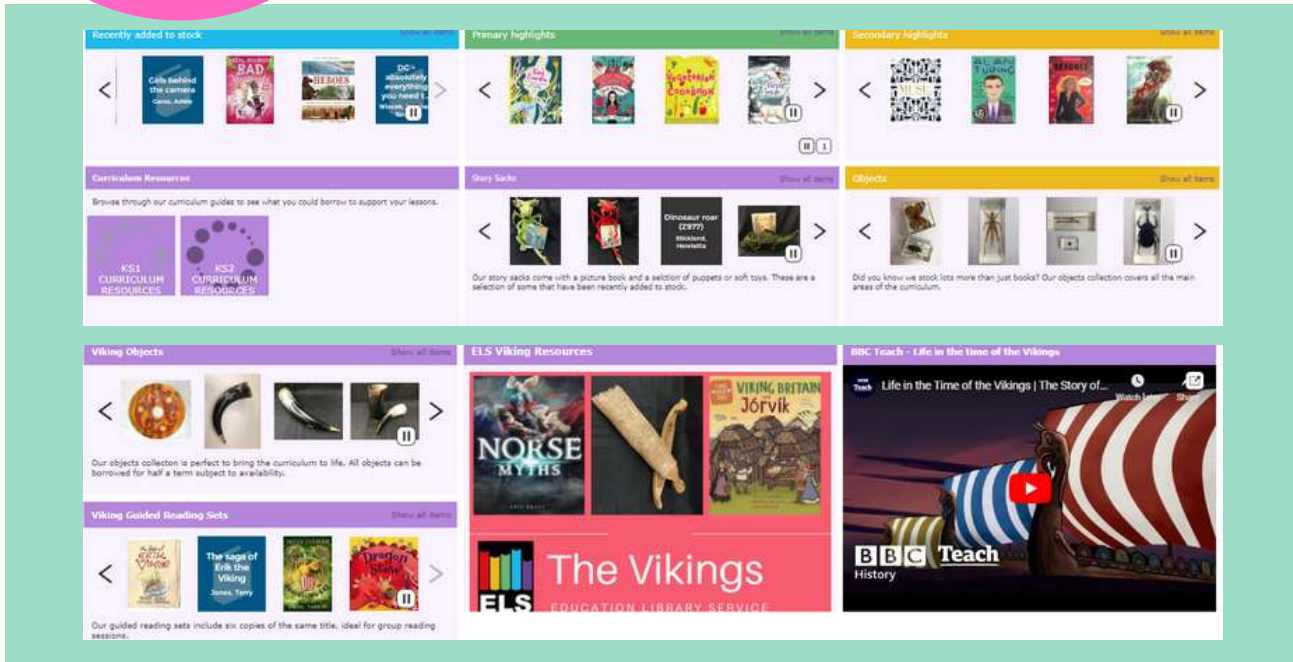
Recently added to stock
Show all items
Cats behind the camera
Cerisa, Adele
BAD
HEROES
DC absolutely everything you need t
Wilson, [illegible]

Primary highlights
Show all items
Vegetarian Cookbook

Secondary highlights
Show all items
MUSIC
ALAN TURING

Curriculum Resources
Browse through our curriculum guides to see what you could borrow to support your lessons.
KS1 CURRICULUM RESOURCES
KS2 CURRICULUM RESOURCES

Story Sacks
Show all items
Dinosaur roar (Z977)
Stickland, Henrietta
Our story sacks come with a picture book and a selection of puppets or soft toys. These are a selection of some that have been recently added to stock.

Objects
Show all items
Did you know we stock lots more than just books? Our objects collection covers all the main areas of the curriculum.

Viking Objects
Show all items
Our objects collecton is perfect to bring the curriculum to life. All objects can be borrowed for half a term subject to availability.

Viking Guided Reading Sets
Show all items
The saga of Erik the Viking
Jones, Terry
Dragon Slayer
Our guided reading sets include six copies of the same title, ideal for group reading sessions.

ELS Viking Resources
NORSE MYTHS
VIKING BRITAIN JÓRVÍK
ELS
The Vikings
EDUCATION LIBRARY SERVICE

BBC Teach - Life in the Time of the Vikings
Life in the Time of the Vikings | The Story of...
Watch later
Share
BBC Teach
History